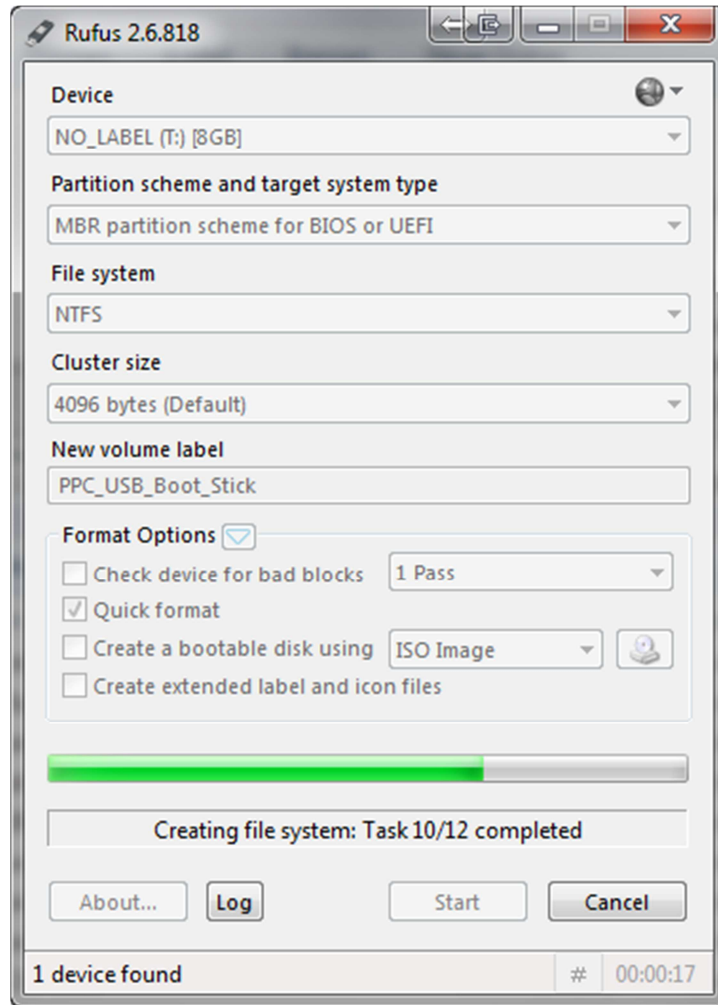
Rufus 2.6.818

Device

NO_LABEL (T:) [8GB]

Partition scheme and target system type

MBR partition scheme for BIOS or UEFI

File system

NTFS

Cluster size

4096 bytes (Default)

New volume label

PPC_USB_Boot_Stick

Format Options

Check device for bad blocks

1 Pass

Quick format

Create a bootable disk using

ISO Image

Create extended label and icon files

Creating file system: Task 10/12 completed

About...

Log

Start

Cancel

1 device found

#

00:00:17